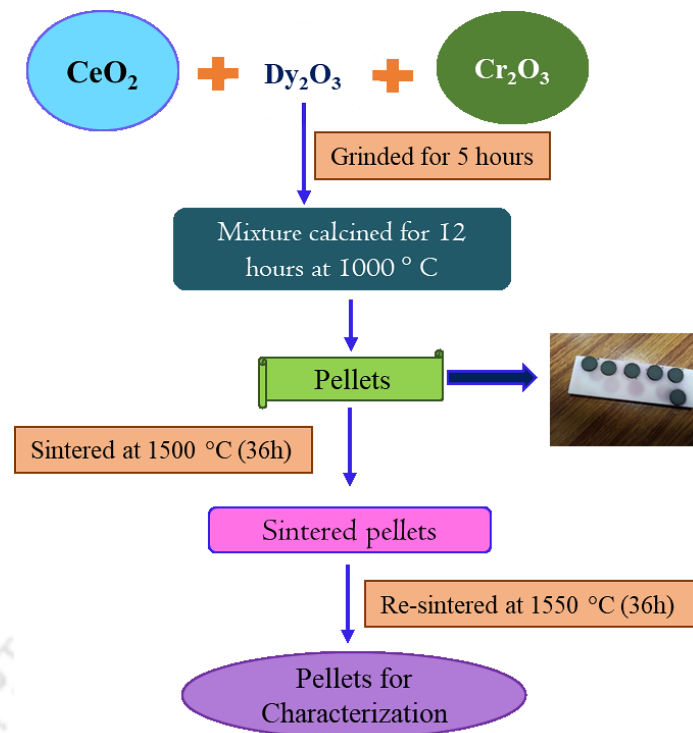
$CeO_2$

$Dy_2O_3$

$Cr_2O_3$

Grinded for 5 hours

Mixture calcined for 12 hours at 1000 ° C

Pellets

Sintered at 1500 °C (36h)

Sintered pellets

Re-sintered at 1550 °C (36h)

Pellets for Characterization